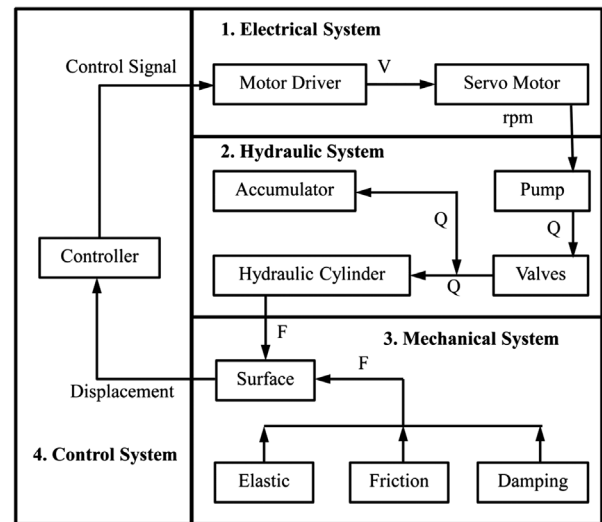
1. Electrical System

Control Signal

Motor Driver

V

Servo Motor

rpm

2. Hydraulic System

Accumulator

Pump

Q

Q

Controller

Hydraulic Cylinder

Q

Valves

F

3. Mechanical System

F

Displacement

Surface

4. Control System

Elastic

Friction

Damping